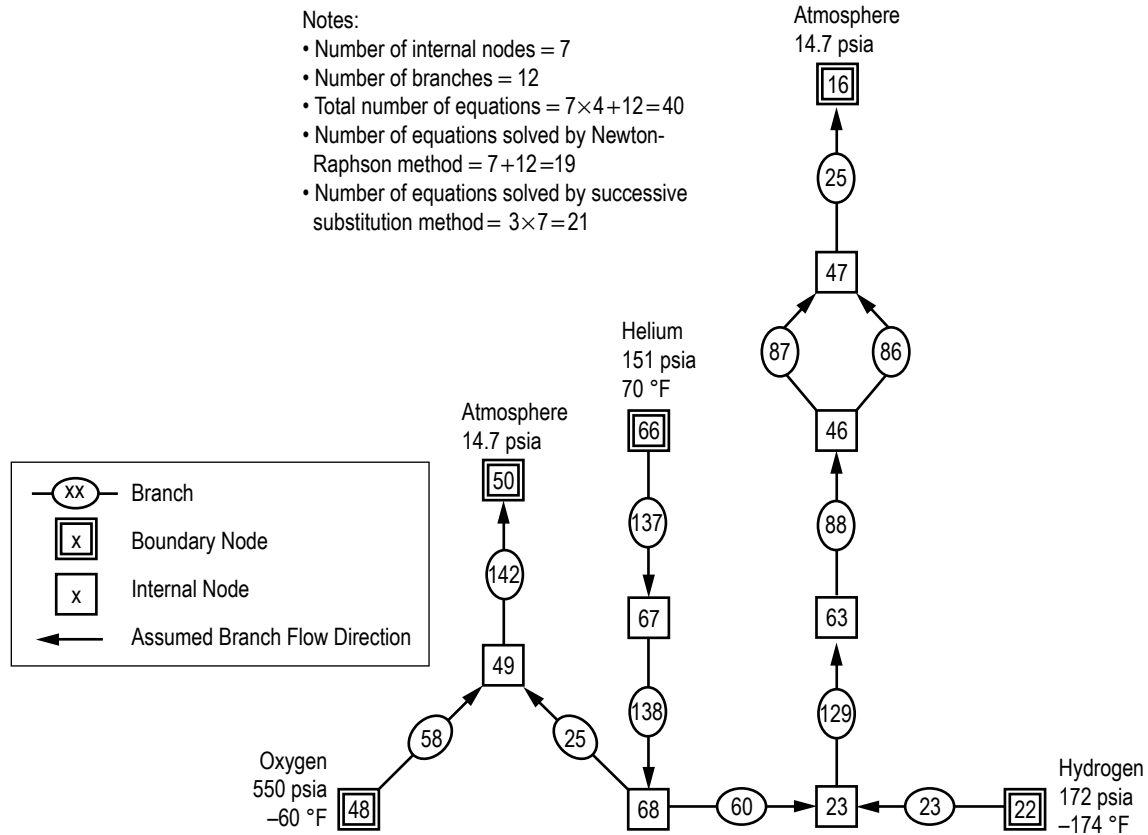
Notes:
• Number of internal nodes = 7
• Number of branches = 12
• Total number of equations = $7\times4+12=40$
• Number of equations solved by Newton-Raphson method = $7+12=19$
• Number of equations solved by successive substitution method = $3\times7=21$

Atmosphere
14.7 psia
16

25

47

87

86

46

88

63

129

Helium
151 psia
70 °F
66

137

67

138

Atmosphere
14.7 psia
50

142

49

58

25

xx Branch
x Boundary Node
x Internal Node
Assumed Branch Flow Direction

Oxygen
550 psia
–60 °F
48

68

60

23

23

22
Hydrogen
172 psia
–174 °F